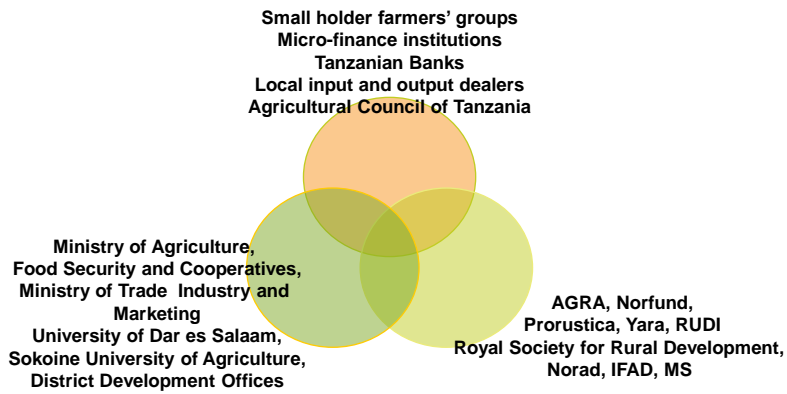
Small holder farmers' groups
Micro-finance institutions
Tanzanian Banks
Local input and output dealers
Agricultural Council of Tanzania

Ministry of Agriculture,
Food Security and Cooperatives,
Ministry of Trade Industry and Marketing
University of Dar es Salaam,
Sokoine University of Agriculture,
District Development Offices

AGRA, Norfund,
Prorustica, Yara, RUDI
Royal Society for Rural Development,
Norad, IFAD, MS